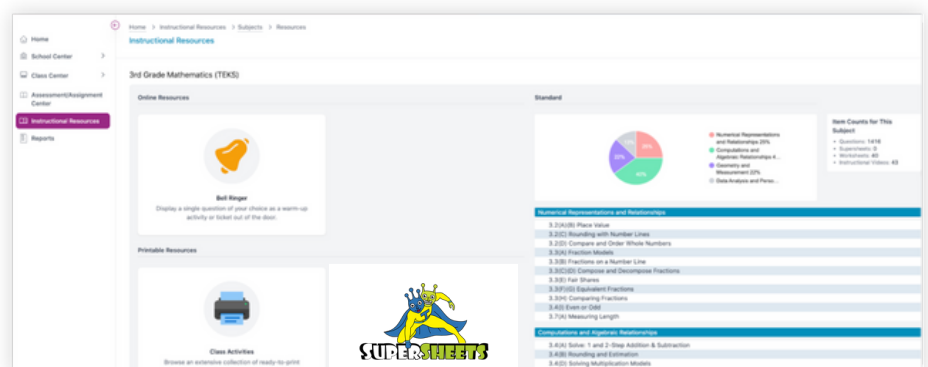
Home > Instructional Resources > Subjects > Resources

Instructional Resources

Home
School Center
Class Center
Assessment/Assignment Center
Instructional Resources
Reports

3rd Grade Mathematics (TEKS)

Online Resources

Bell Ringer
Display a single question of your choice as a warm-up activity or ticket out of the door.

Printable Resources

Class Activities
Browse an extensive collection of ready-to-print

SUPERSHEETS

Standard

20%
20%
20%
40%

Numerical Representations and Relationships 20%
Computations and Algebraic Relationships 4...
Geometry and Measurement 22%
Data Analysis and Perso...

Item Counts for This Subject
Questions: 1416
Supersheets: 0
Worksheets: 40
Instructional Videos: 43

Numerical Representations and Relationships
3.2(A)(B) Place Value
3.2(C) Rounding with Number Lines
3.2(D) Compare and Order Whole Numbers
3.3(A) Fraction Models
3.3(B) Fractions on a Number Line
3.3(C)(D) Compose and Decompose Fractions
3.3(E) Fair Shares
3.3(F)(G) Equivalent Fractions
3.3(H) Comparing Fractions
3.4(I) Even or Odd
3.7(A) Measuring Length

Computations and Algebraic Relationships
3.4(A) Solve: 1 and 2-Step Addition & Subtraction
3.4(B) Rounding and Estimation
3.4(D) Solving Multiplication Models